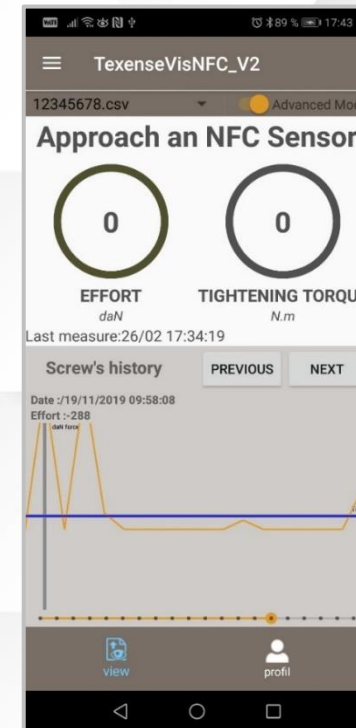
89 % 17:43

TexenseVisNFC_V2

12345678.csv

Advanced Mo

Approach an NFC Sensor

0

0

EFFORT
daN

TIGHTENING TORQU
N.m

Last measure:26/02 17:34:19

Screw's history

PREVIOUS

NEXT

Date :/19/11/2019 09:58:08
Effort :-288

daN force

view

profil